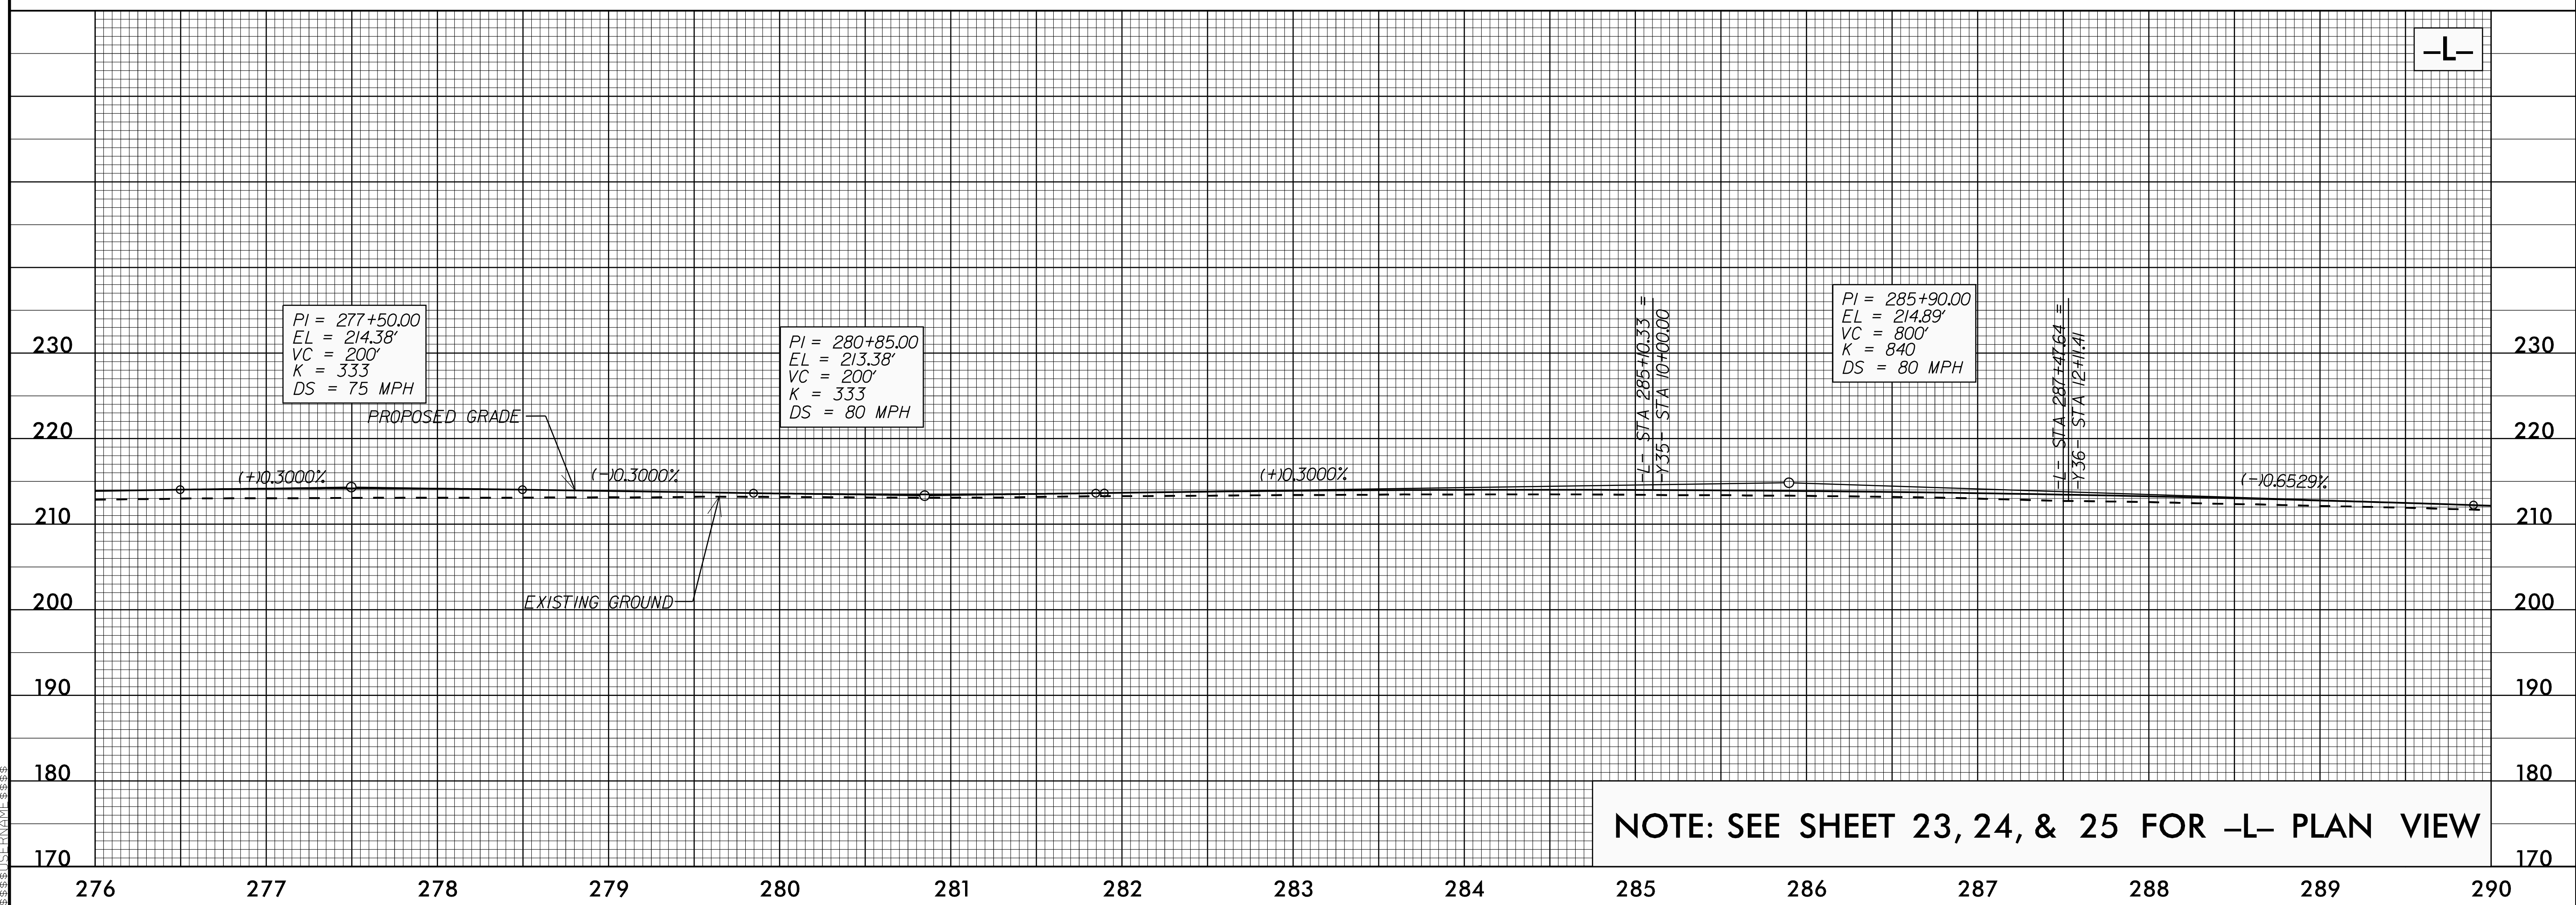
-L-

230
220
210
200
190
180
170

PI = 277+50.00
EL = 214.38'
VC = 200'
K = 333
DS = 75 MPH

PROPOSED GRADE

PI = 280+85.00
EL = 213.38'
VC = 200'
K = 333
DS = 80 MPH

-L- STA 285+10.33 =
-Y35- STA 10+00.00

PI = 285+90.00
EL = 214.89'
VC = 800'
K = 840
DS = 80 MPH

-L- STA 287+47.64 =
-Y36- STA 12+11.41

(+)0.3000%
(-)0.3000%
(+)0.3000%
(-)0.6529%

EXISTING GROUND

NOTE: SEE SHEET 23, 24, & 25 FOR -L- PLAN VIEW

230
220
210
200
190
180
170

276 277 278 279 280 281 282 283 284 285 286 287 288 289 290

$$$$USERNAME$$$$